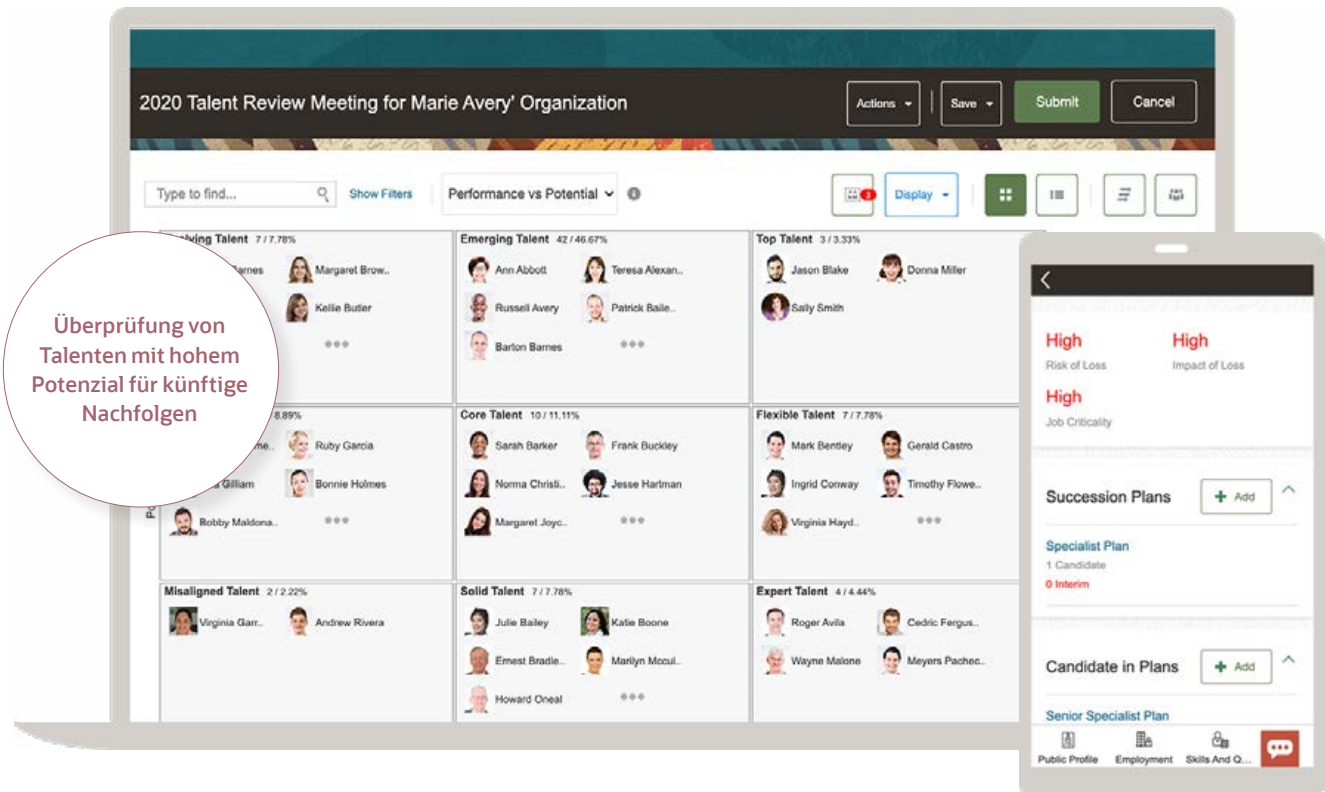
2020 Talent Review Meeting for Marie Avery' Organization

Actions Save Submit Cancel

Type to find... Show Filters Performance vs Potential Display

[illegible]ving Talent 7 / 7.78%
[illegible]arnes Margaret Brow..
Kellie Butler

Emerging Talent 42 / 46.67%
Ann Abbott Teresa Alexan..
Russell Avery Patrick Baile..
Barton Barnes

Top Talent 3 / 3.33%
Jason Blake Donna Miller
Sally Smith

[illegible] 8.89%
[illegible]me.. Ruby Garcia
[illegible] Gilliam Bonnie Holmes
Bobby Maldona..

Core Talent 10 / 11.11%
Sarah Barker Frank Buckley
Norma Christi.. Jesse Hartman
Margaret Joyc..

Flexible Talent 7 / 7.78%
Mark Bentley Gerald Castro
Ingrid Conway Timothy Flowe..
Virginia Hayd..

Misaligned Talent 2 / 2.22%
Virginia Garr.. Andrew Rivera

Solid Talent 7 / 7.78%
Julie Bailey Katie Boone
Ernest Bradle.. Marilyn Mccul..
Howard Oneal

Expert Talent 4 / 4.44%
Roger Avila Cedric Fergus..
Wayne Malone Meyers Pacheco..

Überprüfung von Talenten mit hohem Potenzial für künftige Nachfolgen

High
Risk of Loss
High
Impact of Loss
High
Job Criticality

Succession Plans
Add
Specialist Plan
1 Candidate
0 Interim

Candidate in Plans
Add
Senior Specialist Plan

Public Profile Employment Skills And Q...